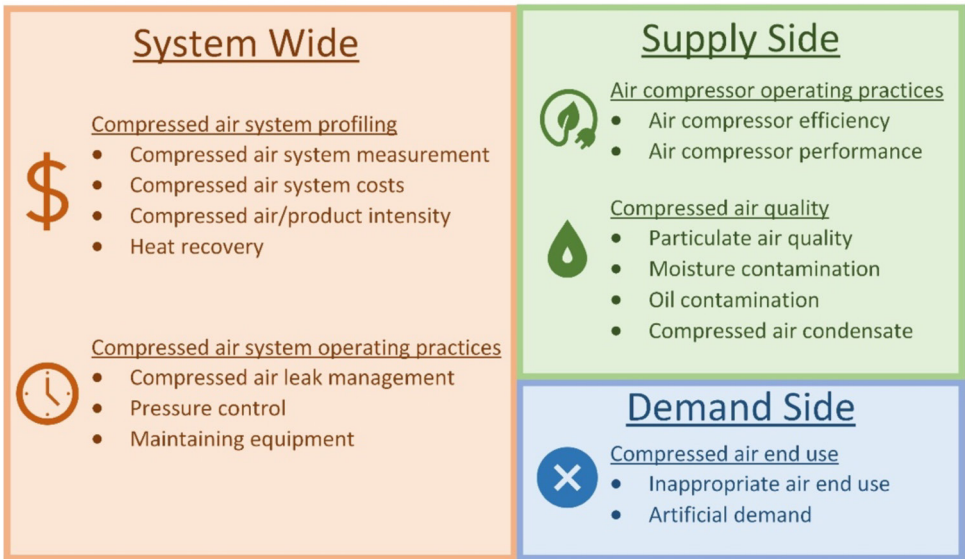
System Wide

Compressed air system profiling
- Compressed air system measurement
- Compressed air system costs
- Compressed air/product intensity
- Heat recovery

Compressed air system operating practices
- Compressed air leak management
- Pressure control
- Maintaining equipment

Supply Side

Air compressor operating practices
- Air compressor efficiency
- Air compressor performance

Compressed air quality
- Particulate air quality
- Moisture contamination
- Oil contamination
- Compressed air condensate

Demand Side

Compressed air end use
- Inappropriate air end use
- Artificial demand